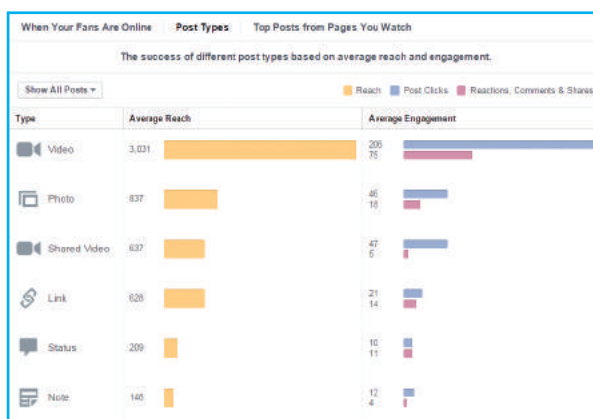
When Your Fans Are Online | Post Types | Top Posts from Pages You Watch

The success of different post types based on average reach and engagement.

Show All Posts ▾

Reach  Post Clicks  Reactions, Comments & Shares

| Type | Average Reach | Average Engagement |
|---|---|---|
| Video | 3,031 | 206 75 |
| Photo | 837 | 46 18 |
| Shared Video | 637 | 47 5 |
| Link | 628 | 21 14 |
| Status | 209 | 10 11 |
| Note | 146 | 12 4 |